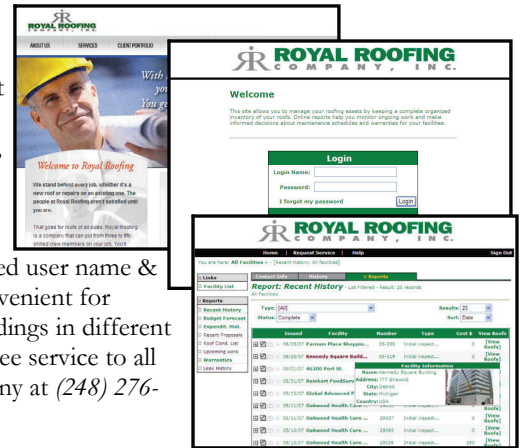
RR ROYAL ROOFING COMPANY, INC.

ABOUT US SERVICES CLIENT PORTFOLIO

With
You
You ge

Welcome to Royal Roofing

We stand behind every job, whether it's a new roof or repairs on an existing one. The people at Royal Roofing aren't satisfied until you are.

That goes for roofs of all sizes. Royal Roofing is a company that can put from three to fifty skilled crew members on your job. You'll

RR ROYAL ROOFING COMPANY, INC.

Welcome

This site allows you to manage your roofing assets by keeping a complete organized inventory of your roofs. Online reports help you monitor ongoing work and make informed decisions about maintenance schedules and warrenties for your facilities.

Login

Login Name:

Password:

I forgot my password

Login

RR ROYAL ROOFING COMPANY, INC.

Home | Request Service | Help Sign Out

You are here: All Facilities > [Recent History: All Facilities]

Links
Facility List

Contact Info | History | Reports

Reports
Recent History
Budget Forecast
Expendit. Hist.
Recent Proposals
Roof Cond. List
Upcoming work
Warranties
Leak History

Report: Recent History - List Filtered - Result: 25 records
All Facilities

Type: [All]
Status: Complete
Results: 25
Sort: Date

| | Issued | Facility | Number | Type | Cost $ | View Roofs |
|---|---|---|---|---|---|---|
| | 06/05/07 | Ferouse Place Shoppin... | 29-255 | Initial inspect... | 0 | [View Roofs] |
| | 06/05/07 | Kennedy Square Build... | 20-219 | Initial inspect... | 0 | [View Roofs] |
| | 06/01/07 | 46200 Port St. | | | | |
| | 06/01/07 | Reinhart FoodServ... | | | | |
| | 05/15/07 | Global Advanced P... | | | | |
| | 05/11/07 | Oakwood Health Care ... | | | | Roofs] |
| | 05/11/07 | Oakwood Health Care ... | 29027 | Initial inspect... | 0 | [View Roofs] |
| | 05/10/07 | Oakwood Health Care ... | 29093 | Initial inspect... | 0 | [View Roofs] |
| | 05/10/07 | Oakwood Health Care ... | 29039 | Initial inspect... | 280 | [View |

Facility Information
Name: Kennedy Square Building
Address: 777 Griswold
City: Detroit
State: Michigan
Country: USA

ed user name &
venient for
dings in different
ee service to all
ny at (248) 276-